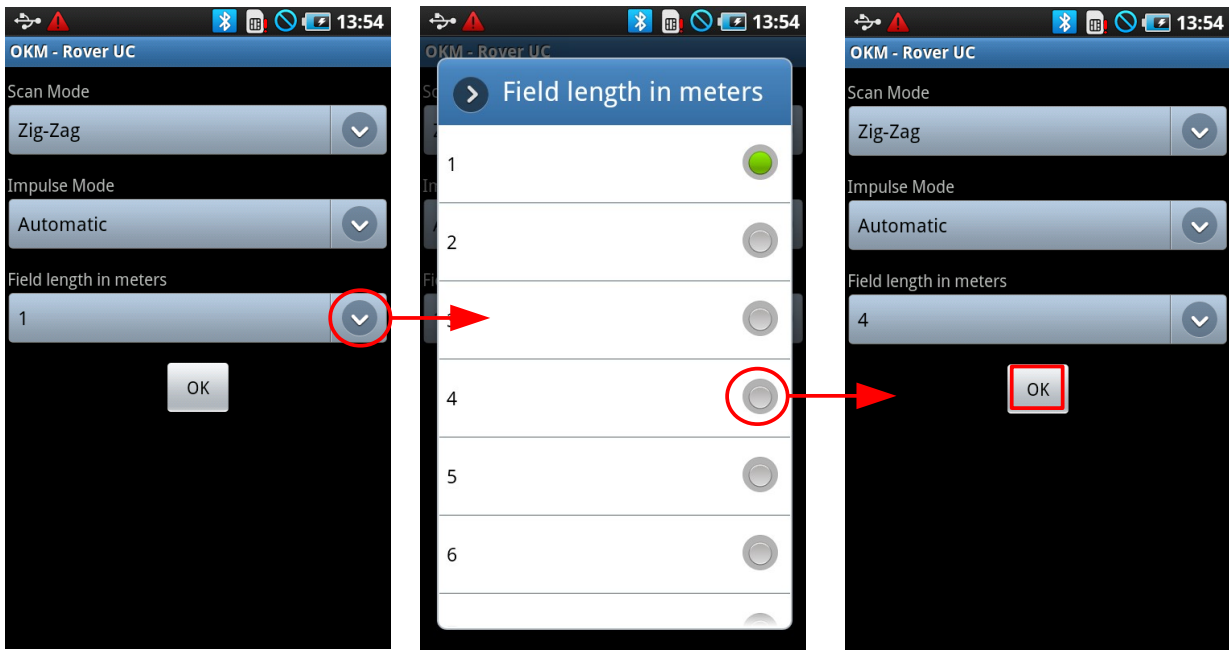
13:54
OKM - Rover UC
Scan Mode
Zig-Zag
Impulse Mode
Automatic
Field length in meters
1
OK

13:54
OKM - Rover UC
Field length in meters
1
2
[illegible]
4
5
6

13:54
OKM - Rover UC
Scan Mode
Zig-Zag
Impulse Mode
Automatic
Field length in meters
4
OK